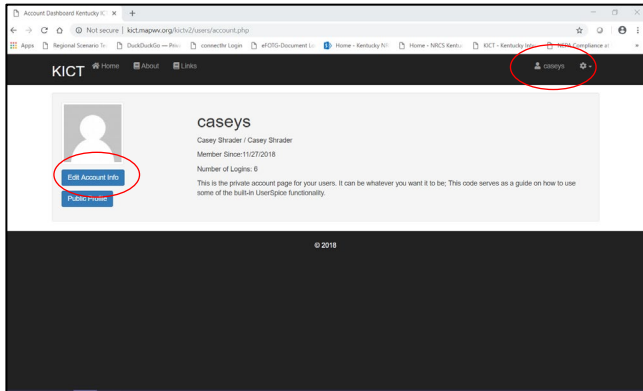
Account Dashboard Kentucky IC ×
+
Not secure | kict.mapwv.org/kictv2/users/account.php
Apps
Regional Scenario To
DuckDuckGo — Priv
connectIfr Login
eFOTG-Document Li
Home - Kentucky NR
Home » NRCS Kentu
KICT - Kentucky Inte
NEPA Compliance a

KICT
Home
About
Links
caseys

caseys
Casey Shrader / Casey Shrader
Member Since:11/27/2018
Number of Logins: 6
This is the private account page for your users. It can be whatever you want it to be; This code serves as a guide on how to use some of the built-in UserSpice functionality.
Edit Account Info
Public Profile

© 2018